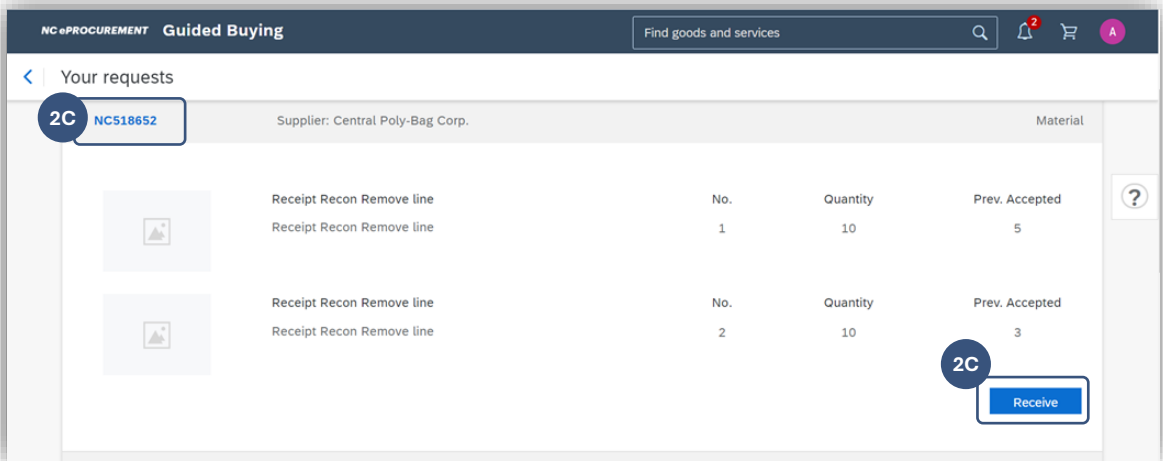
NC ePROCUREMENT Guided Buying

Find goods and services

2

A

Your requests

2C

NC518652

Supplier: Central Poly-Bag Corp.

Material

?

Receipt Recon Remove line

Receipt Recon Remove line

No.

1

Quantity

10

Prev. Accepted

5

Receipt Recon Remove line

Receipt Recon Remove line

No.

2

Quantity

10

Prev. Accepted

3

2C

Receive